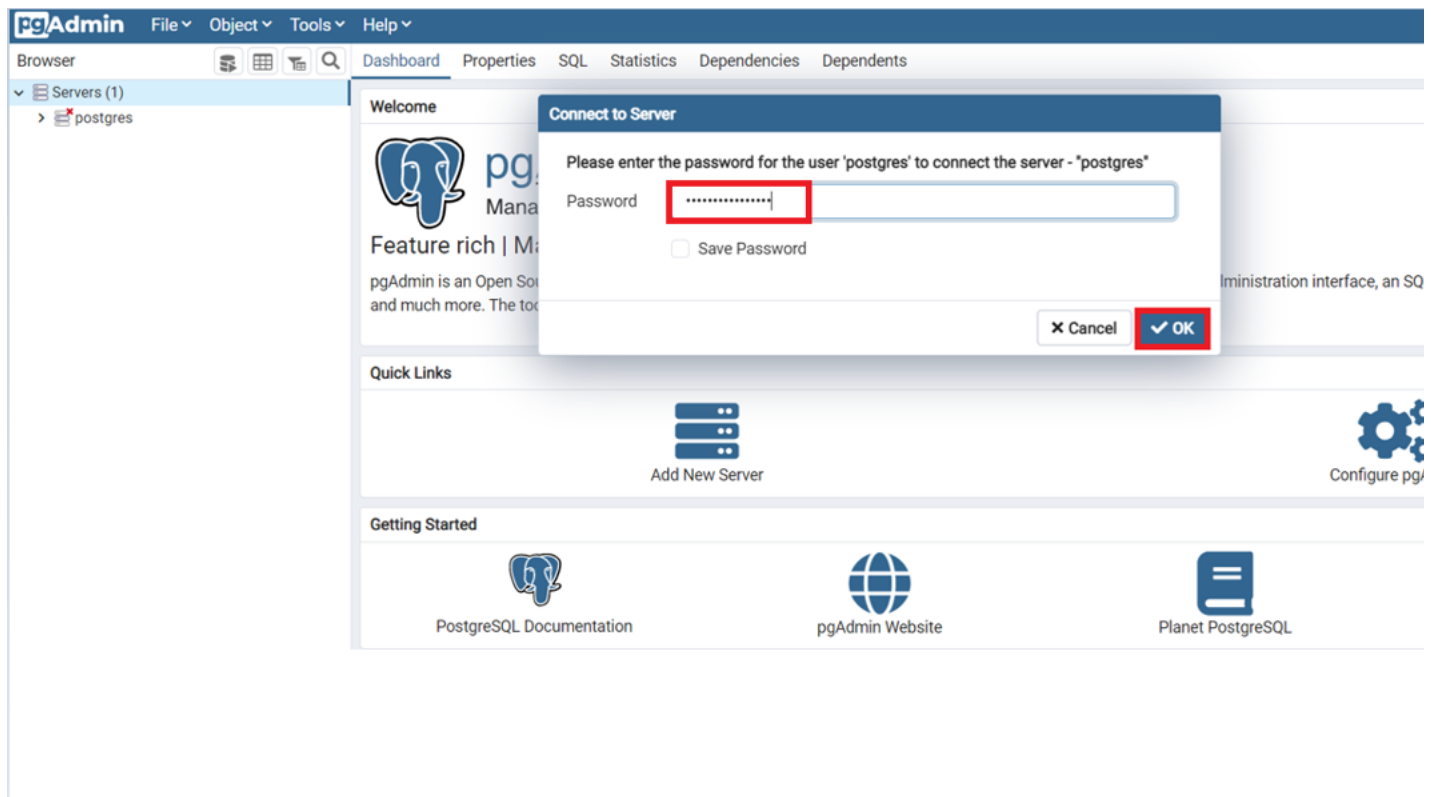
pgAdmin File Object Tools Help

Browser

Servers (1)
postgres

Dashboard Properties SQL Statistics Dependencies Dependents

Welcome

pg
Mana

Feature rich | M

pgAdmin is an Open Sou
and much more. The to

lministration interface, an SQ

Connect to Server

Please enter the password for the user 'postgres' to connect the server - "postgres"

Password ••••••••••••••••

Save Password

✕ Cancel ✓ OK

Quick Links

Add New Server

Configure pg

Getting Started

PostgreSQL Documentation

pgAdmin Website

Planet PostgreSQL